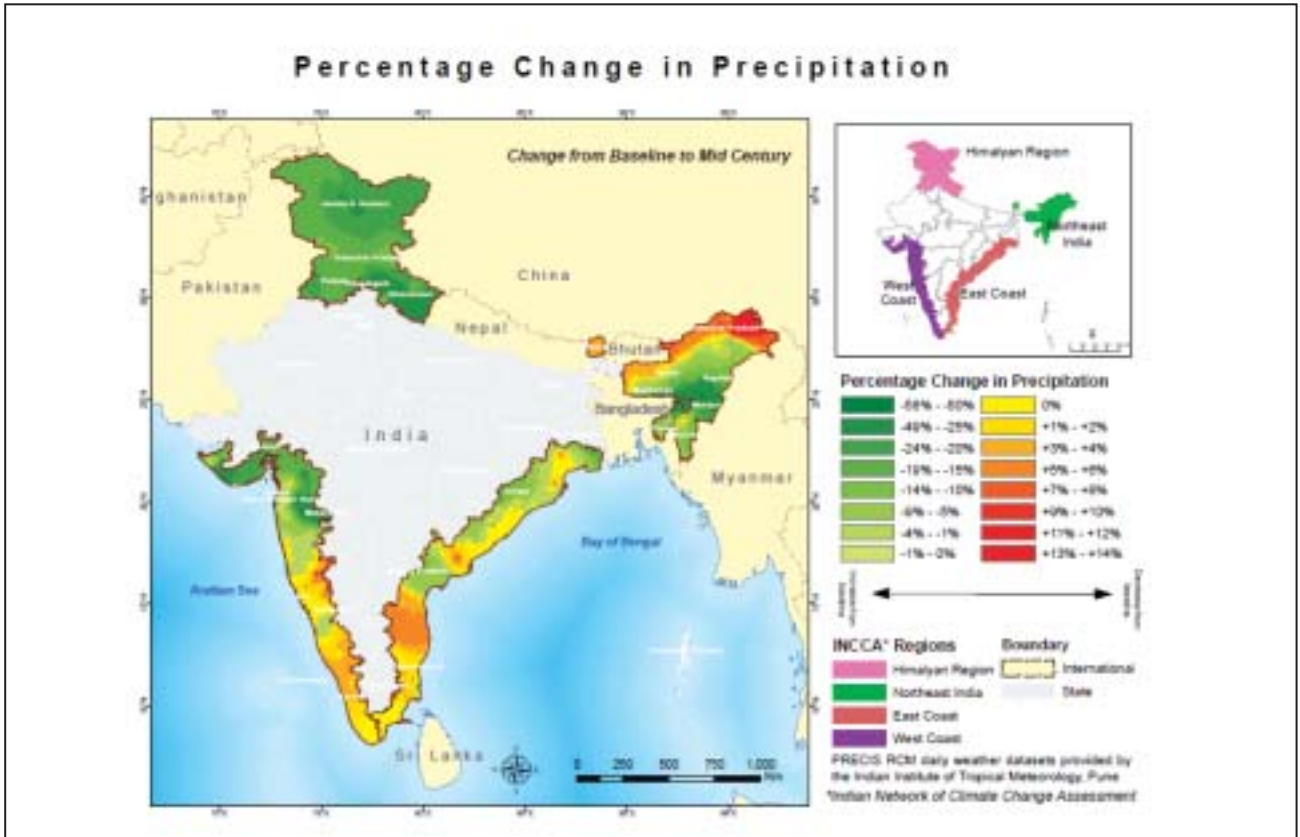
Percentage Change in Precipitation

Change from Baseline to Mid Century

ghanistan

Pakistan

China

Nepal

Bhutan

Bangladesh

India

Myanmar

Bay of Bengal

Arabian Sea

Sri Lanka

0 250 500 750 1,000 Km

Himalyan Region

Northeast India

West Coast

East Coast

Percentage Change in Precipitation

| | |
|---|---|
| -68% - -60% | 0% |
| -46% - -25% | +1% - +2% |
| -24% - -20% | +3% - +4% |
| -19% - -15% | +5% - +6% |
| -14% - -10% | +7% - +8% |
| -9% - -5% | +9% - +10% |
| -4% - -1% | +11% - +12% |
| -1% - 0% | +13% - +14% |

INCCA* Regions

Himalyan Region

Northeast India

East Coast

West Coast

Boundary

International

State

PRECIS RCM daily weather datasets provided by the Indian Institute of Tropical Meteorology, Pune

*Indian Network of Climate Change Assessment